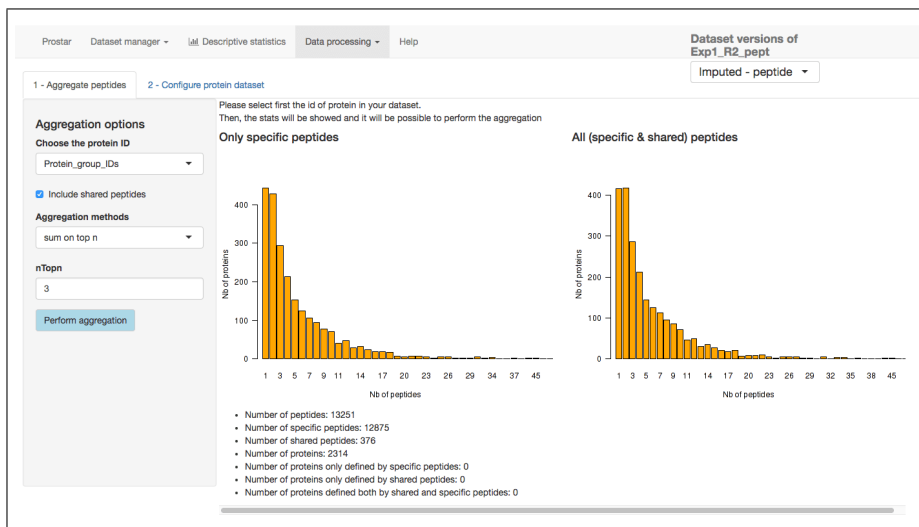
Prostar Dataset manager ▾ Descriptive statistics Data processing ▾ Help

Dataset versions of Exp1_R2_pept

Imputed - peptide ▾

1 - Aggregate peptides 2 - Configure protein dataset

Aggregation options

Choose the protein ID

Protein_group_IDs ▾

Include shared peptides

Aggregation methods

sum on top n ▾

nTopn

3

Perform aggregation

Please select first the id of protein in your dataset.
Then, the stats will be showed and it will be possible to perform the aggregation

Only specific peptides

400
300
200
100
0

Nb of proteins

1 3 5 7 9 11 14 17 20 23 26 29 34 37 45

Nb of peptides

All (specific & shared) peptides

400
300
200
100
0

Nb of proteins

1 3 5 7 9 11 14 17 20 23 26 29 32 35 38 45

Nb of peptides

- Number of peptides: 13251
- Number of specific peptides: 12875
- Number of shared peptides: 376
- Number of proteins: 2314
- Number of proteins only defined by specific peptides: 0
- Number of proteins only defined by shared peptides: 0
- Number of proteins defined both by shared and specific peptides: 0